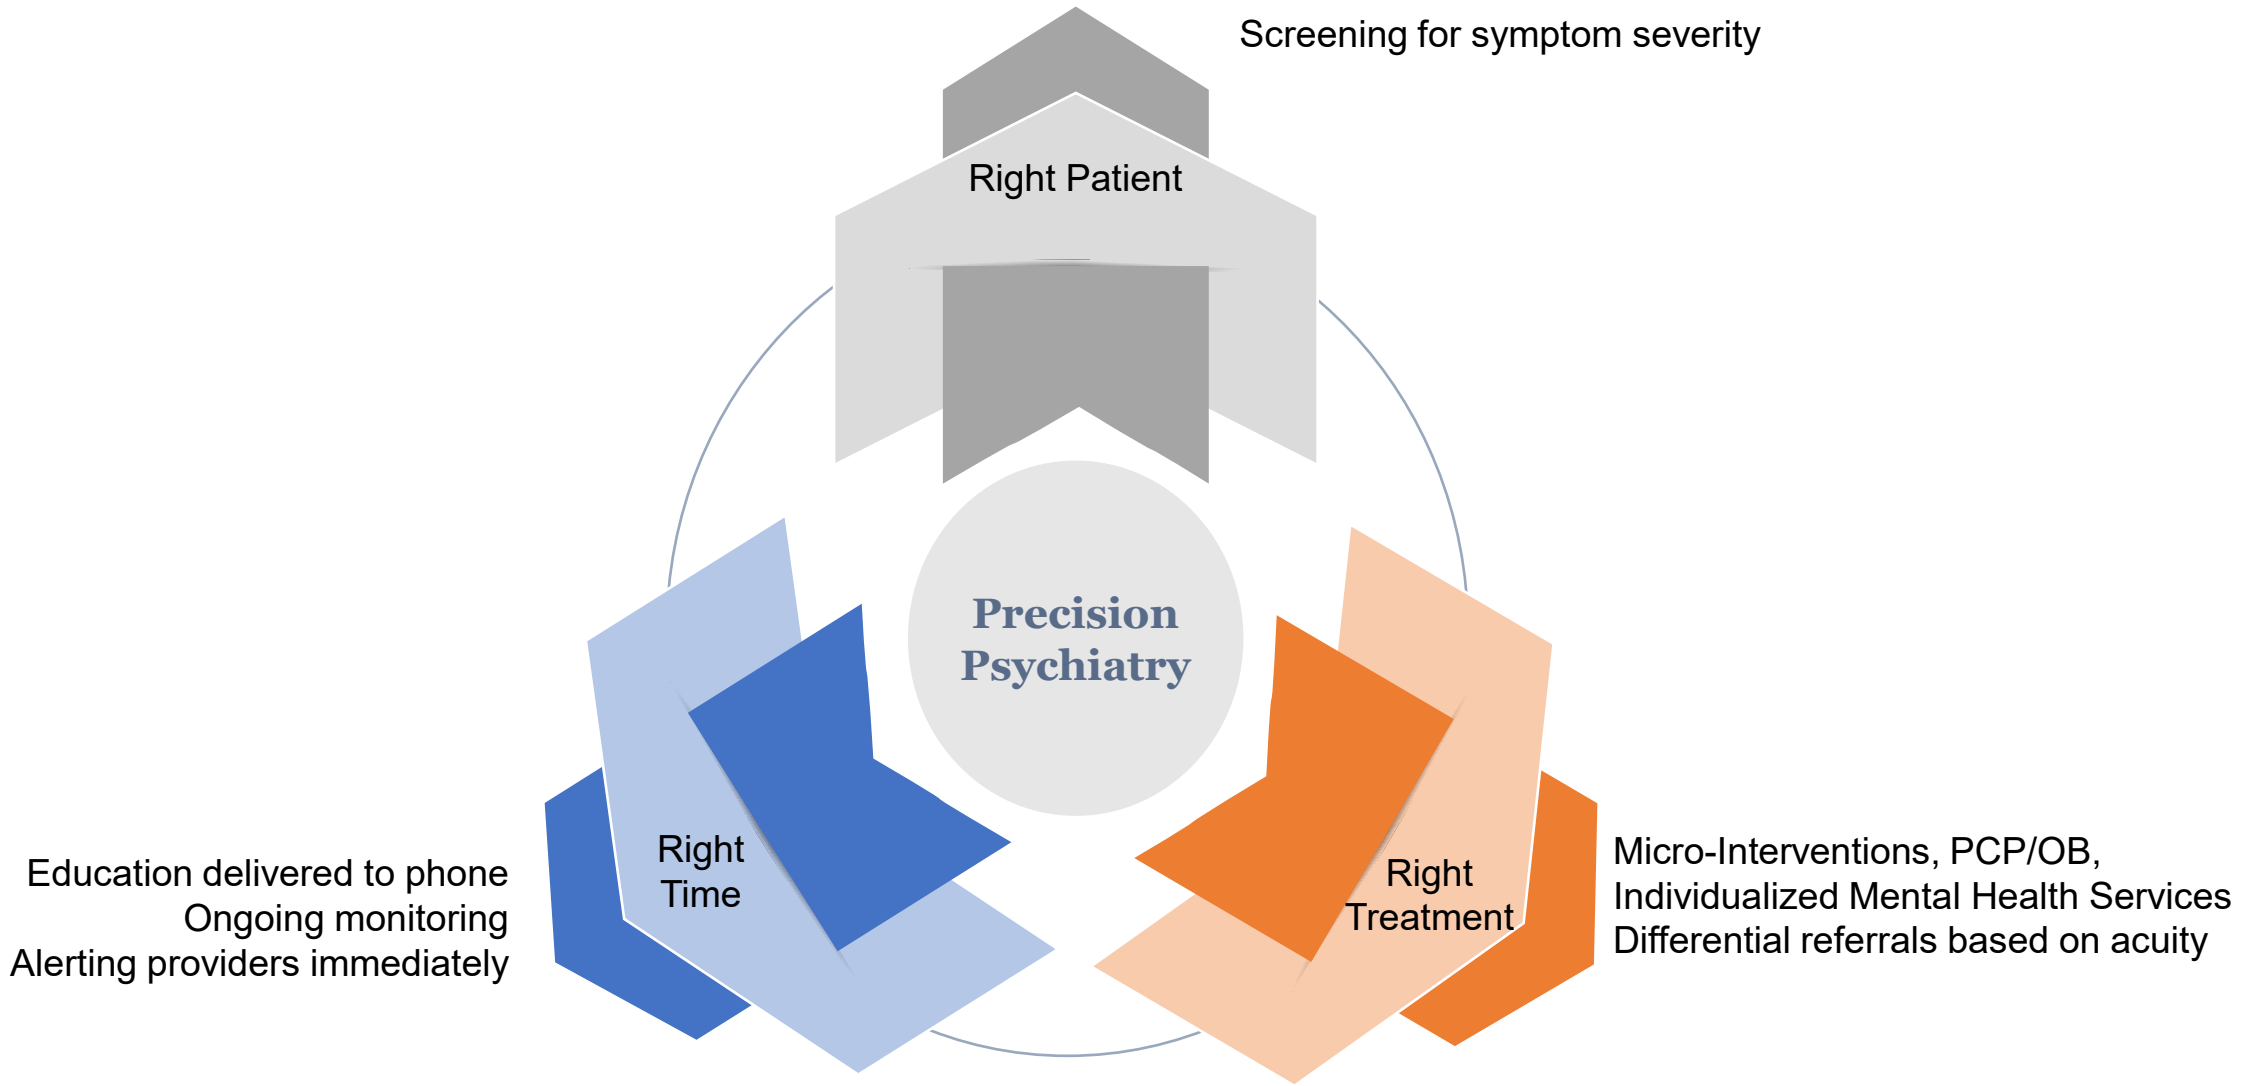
Screening for symptom severity

Right Patient

Precision Psychiatry

Right Time

Education delivered to phone
Ongoing monitoring
Alerting providers immediately

Right Treatment

Micro-Interventions, PCP/OB,
Individualized Mental Health Services
Differential referrals based on acuity